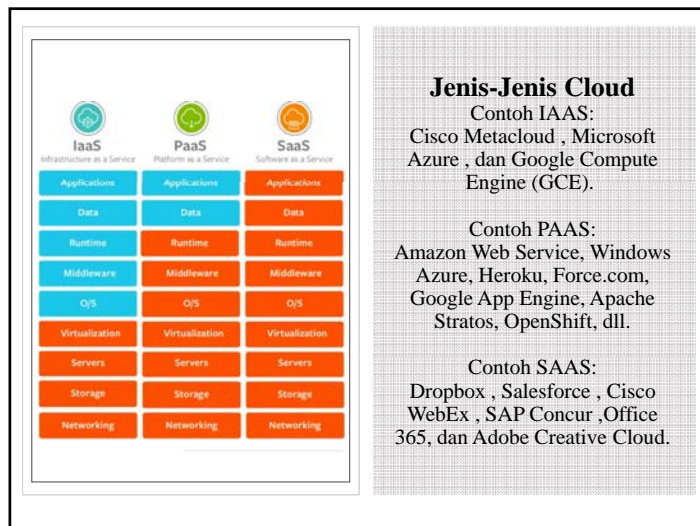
IaaS
Infrastructure as a Service

PaaS
Platform as a Service

SaaS
Software as a Service

| IaaS | PaaS | SaaS |
|---|---|---|
| Applications | Applications | Applications |
| Data | Data | Data |
| Runtime | Runtime | Runtime |
| Middleware | Middleware | Middleware |
| O/S | O/S | O/S |
| Virtualization | Virtualization | Virtualization |
| Servers | Servers | Servers |
| Storage | Storage | Storage |
| Networking | Networking | Networking |

**Jenis-Jenis Cloud**

Contoh IAAS:
Cisco Metacloud , Microsoft Azure , dan Google Compute Engine (GCE).

Contoh PAAS:
Amazon Web Service, Windows Azure, Heroku, Force.com, Google App Engine, Apache Stratos, OpenShift, dll.

Contoh SAAS:
Dropbox , Salesforce , Cisco WebEx , SAP Concur ,Office 365, dan Adobe Creative Cloud.